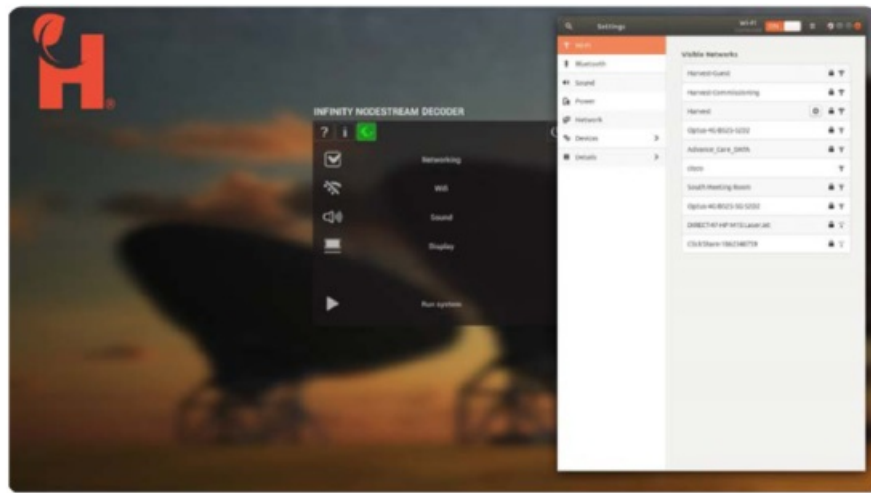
INFINITY NODESTREAM DECODER

? i

Networking

Wifi

Sound

Display

Run system

Settings

Wi-Fi ON

Wi-Fi

Bluetooth

Sound

Power

Network

Devices >

Details >

Visible Networks

Harvest-Guest

Harvest-Commissioning

Harvest

Optus-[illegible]

Advance_Care_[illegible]

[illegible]

South Meeting Room

Optus-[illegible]

DIRECT-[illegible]

ClickShare-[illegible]